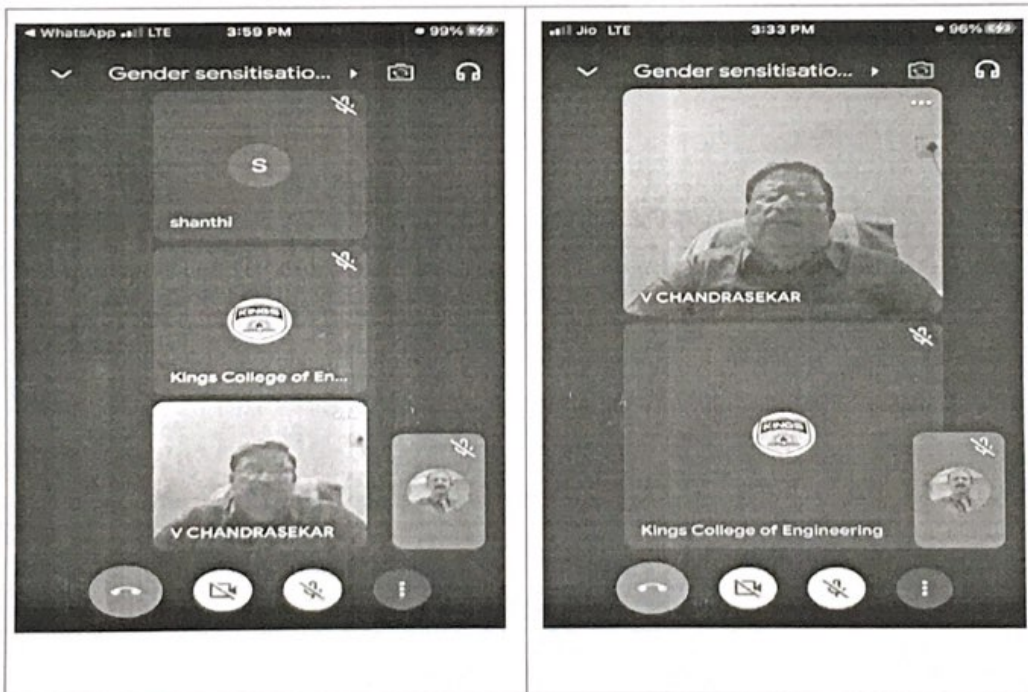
◀ WhatsApp LTE 3:59 PM 99%

Gender sensitisatio...

S

shanthi

KINGS

Kings College of En...

V CHANDRASEKAR

Jio LTE 3:33 PM 96%

Gender sensitisatio...

V CHANDRASEKAR

KINGS

Kings College of Engineering